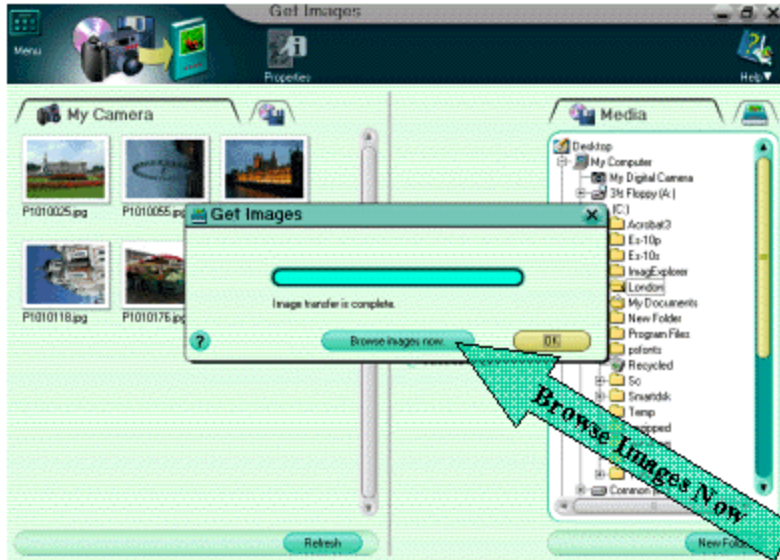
Get Images

Menu

Properties

Help▼

My Camera

P1010025.jpg

P1010055.jpg

P1010118.jpg

P1010176.jpg

Refresh

Media

Desktop
My Computer
My Digital Camera
3½ Floppy (A:)
(C:)
Acrobat3
Ex-10p
Ex-10s
ImagExplorer
London
My Documents
New Folder
Program Files
psfonts
Recycled
Sc
Smartdsk
Temp
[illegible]pped
Common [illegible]

New Fold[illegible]

Get Images

Image transfer is complete.

?

Browse images now

OK

Browse Images Now